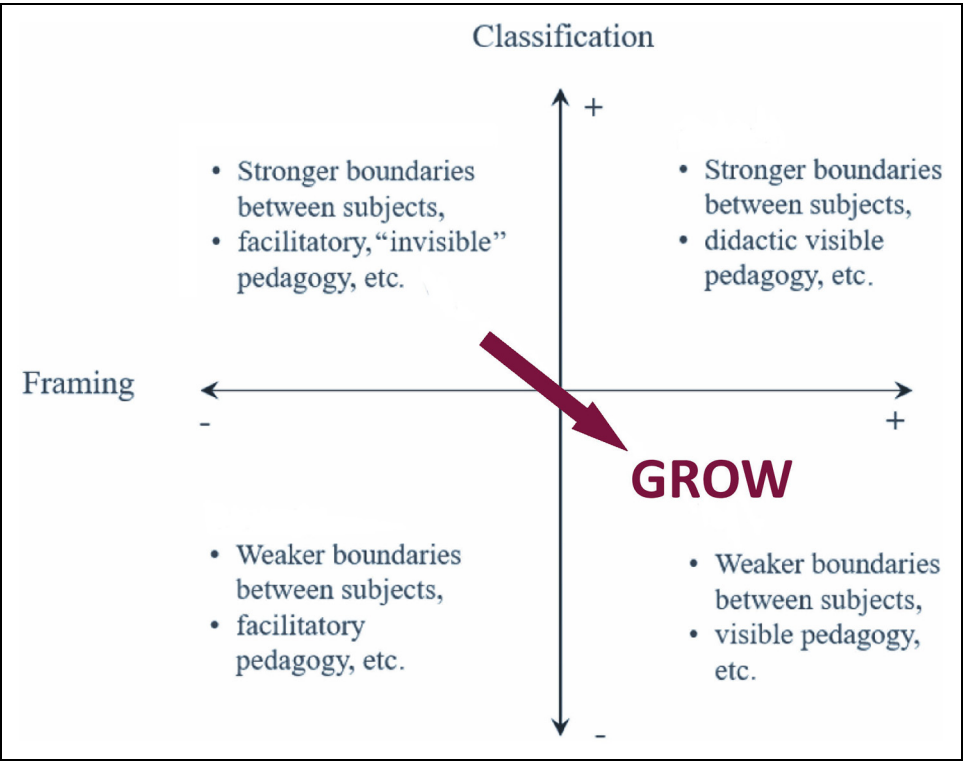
Classification

+

- Stronger boundaries between subjects,
- facilitatory, "invisible" pedagogy, etc.

- Stronger boundaries between subjects,
- didactic visible pedagogy, etc.

Framing

-

+

GROW

- Weaker boundaries between subjects,
- facilitatory pedagogy, etc.

- Weaker boundaries between subjects,
- visible pedagogy, etc.

-